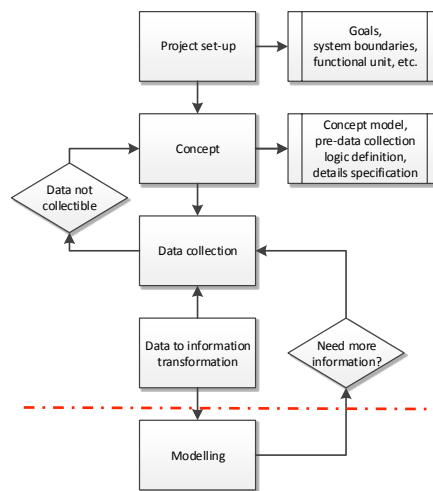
Project set-up

Goals, system boundaries, functional unit, etc.

Concept

Concept model, pre-data collection logic definition, details specification

Data not collectible

Data collection

Data to information transformation

Need more information?

Modelling